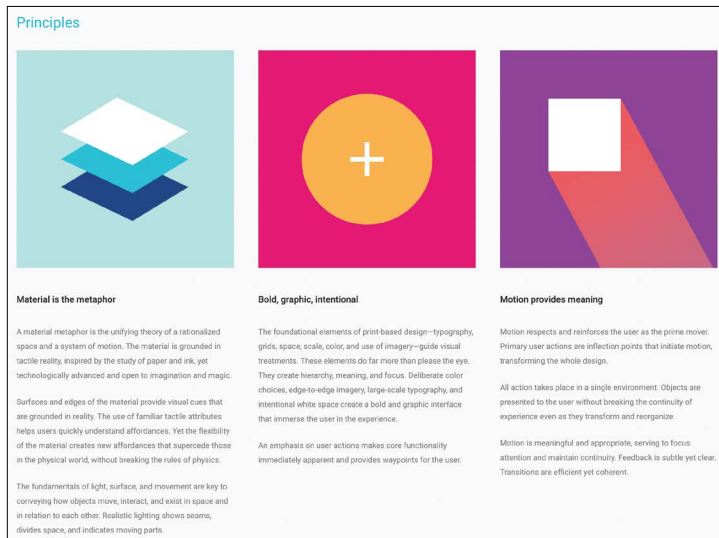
Principles

Material is the metaphor

A material metaphor is the unifying theory of a rationalized space and a system of motion. The material is grounded in tactile reality, inspired by the study of paper and ink, yet technologically advanced and open to imagination and magic.

Surfaces and edges of the material provide visual cues that are grounded in reality. The use of familiar tactile attributes helps users quickly understand affordances. Yet the flexibility of the material creates new affordances that supercede those in the physical world, without breaking the rules of physics.

The fundamentals of light, surface, and movement are key to conveying how objects move, interact, and exist in space and in relation to each other. Realistic lighting shows seams, divides space, and indicates moving parts.

Bold, graphic, intentional

The foundational elements of print-based design—typography, grids, space, scale, color, and use of imagery—guide visual treatments. These elements do far more than please the eye. They create hierarchy, meaning, and focus. Deliberate color choices, edge-to-edge imagery, large-scale typography, and intentional white space create a bold and graphic interface that immerse the user in the experience.

An emphasis on user actions makes core functionality immediately apparent and provides waypoints for the user.

Motion provides meaning

Motion respects and reinforces the user as the prime mover. Primary user actions are inflection points that initiate motion, transforming the whole design.

All action takes place in a single environment. Objects are presented to the user without breaking the continuity of experience even as they transform and reorganize.

Motion is meaningful and appropriate, serving to focus attention and maintain continuity. Feedback is subtle yet clear. Transitions are efficient yet coherent.